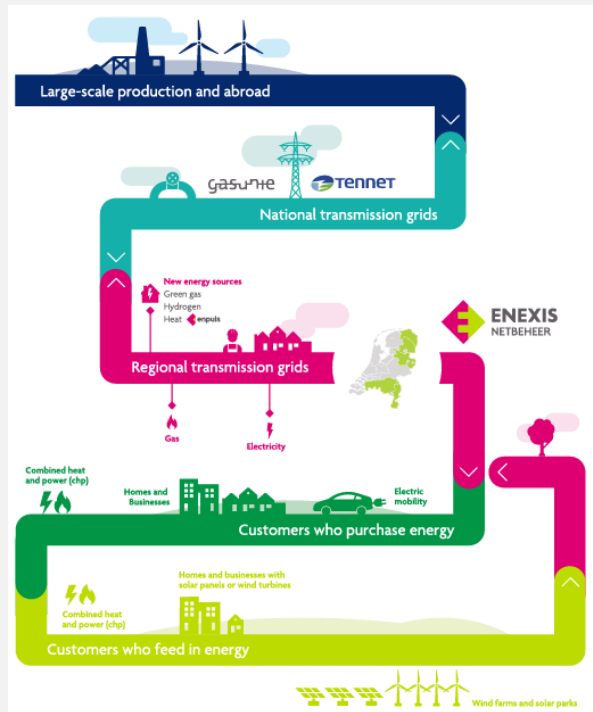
Large-scale production and abroad

gasunie

TENNET

National transmission grids

New energy sources
Green gas
Hydrogen
Heat enpuls

ENEXIS
NETBEHEER

Regional transmission grids

Gas

Electricity

Combined heat and power (chp)

Homes and Businesses

Electric mobility

Customers who purchase energy

Combined heat and power (chp)

Homes and businesses with solar panels or wind turbines

Customers who feed in energy

Wind farms and solar parks